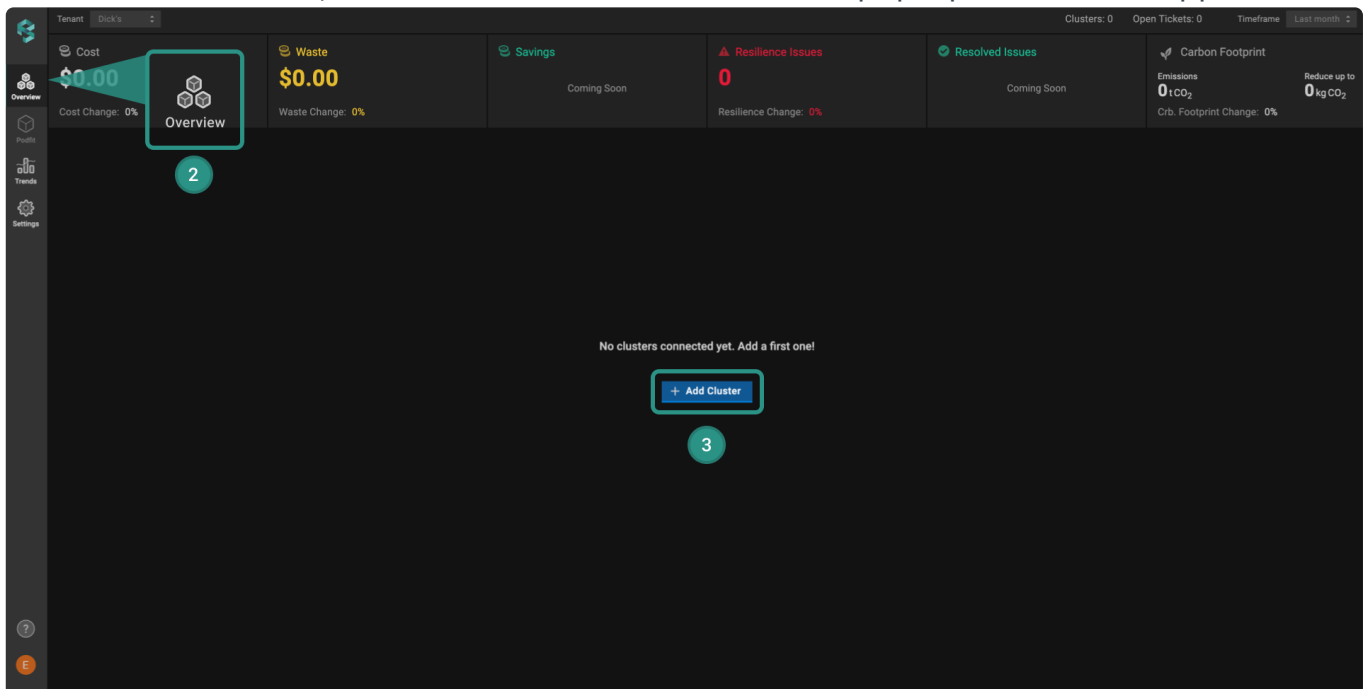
Tenant Dick's

Clusters: 0 Open Tickets: 0 Timeframe Last month

Overview

Podfit

Trends

Settings

Cost
$0.00
Cost Change: 0%

Overview

2

Waste
$0.00
Waste Change: 0%

Savings
Coming Soon

Resilience Issues
0
Resilience Change: 0%

Resolved Issues
Coming Soon

Carbon Footprint
Emissions
0 t $CO_2$
Reduce up to
0 kg $CO_2$
Crb. Footprint Change: 0%

No clusters connected yet. Add a first one!

+ Add Cluster

3

?

E